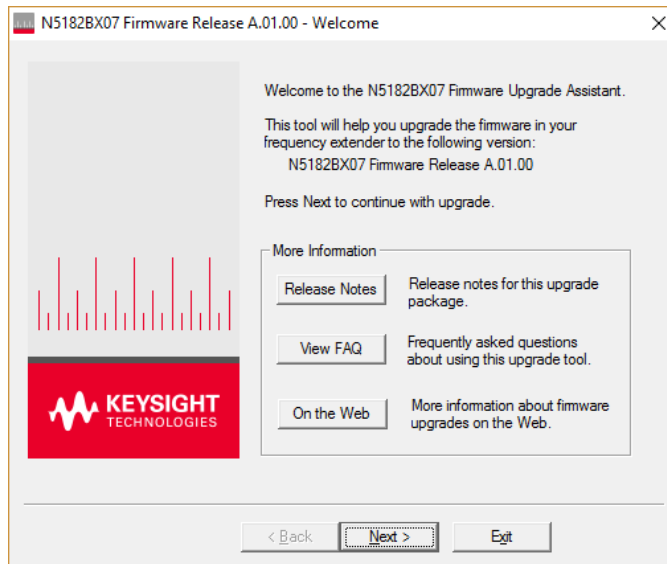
N5182BX07 Firmware Release A.01.00 - Welcome

Welcome to the N5182BX07 Firmware Upgrade Assistant.

This tool will help you upgrade the firmware in your frequency extender to the following version:
N5182BX07 Firmware Release A.01.00

Press Next to continue with upgrade.

More Information

Release Notes

Release notes for this upgrade package.

View FAQ

Frequently asked questions about using this upgrade tool.

On the Web

More information about firmware upgrades on the Web.

KEYSIGHT
TECHNOLOGIES

< Back

Next >

Exit